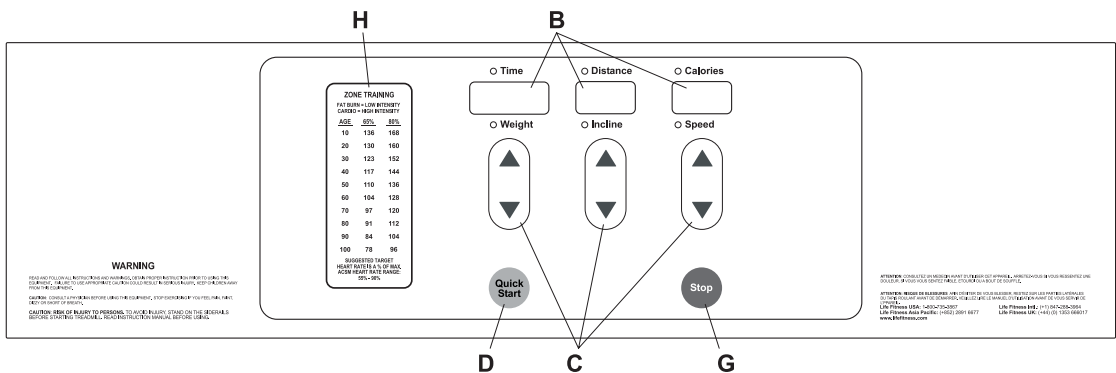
H

B

ZONE TRAINING
FAT BURN = LOW INTENSITY
CARDIO = HIGH INTENSITY

| AGE | 65% | 80% |
|---|---|---|
| 10 | 136 | 168 |
| 20 | 130 | 160 |
| 30 | 123 | 152 |
| 40 | 117 | 144 |
| 50 | 110 | 136 |
| 60 | 104 | 128 |
| 70 | 97 | 120 |
| 80 | 91 | 112 |
| 90 | 84 | 104 |
| 100 | 78 | 96 |

SUGGESTED TARGET HEART RATE IS A % OF MAX. ACSM HEART RATE RANGE: 55% - 90%

Time

Distance

Calories

Weight

Incline

Speed

WARNING

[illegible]

CAUTION: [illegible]

CAUTION: RISK OF INJURY TO PERSONS. TO AVOID INJURY, STAND ON THE SIDERAILS BEFORE STARTING TREADMILL. READ INSTRUCTION MANUAL BEFORE USING.

Quick Start

Stop

ATTENTION: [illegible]

ATTENTION: RISQUE DE BLESSURES: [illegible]

Life Fitness USA: 1-800-735-3867
Life Fitness Asia Pacific: (+852) 2891 6677
www.lifefitness.com

Life Fitness Intl.: (+31) 847-288-3964
Life Fitness UK: (+44) (0) 1353 666017

D

C

G